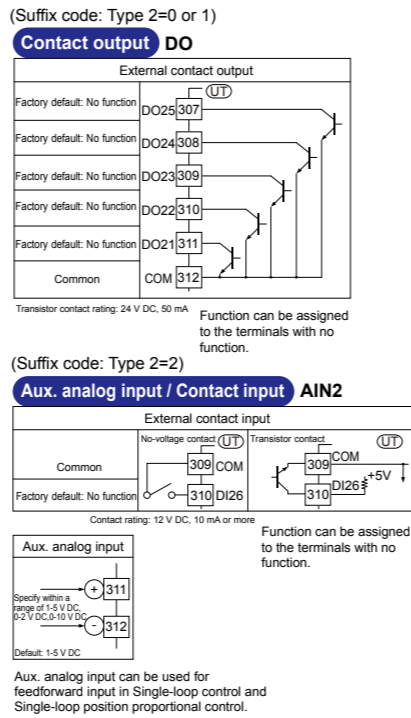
(Suffix code: Type 2=0 or 1)

Contact output DO

External contact output

UT

Factory default: No function DO25 307

Factory default: No function DO24 308

Factory default: No function DO23 309

Factory default: No function DO22 310

Factory default: No function DO21 311

Common COM 312

Transistor contact rating: 24 V DC, 50 mA

Function can be assigned to the terminals with no function.

(Suffix code: Type 2=2)

Aux. analog input / Contact input AIN2

External contact input

No-voltage contact UT

Transistor contact UT

Common 309 COM

Factory default: No function 310 DI26

309 COM

310 DI26

+5V

Contact rating: 12 V DC, 10 mA or more

Function can be assigned to the terminals with no function.

Aux. analog input

Specify within a range of 1-5 V DC, 0-2 V DC,0-10 V DC

+ 311

- 312

Default: 1-5 V DC

Aux. analog input can be used for feedforward input in Single-loop control and Single-loop position proportional control.